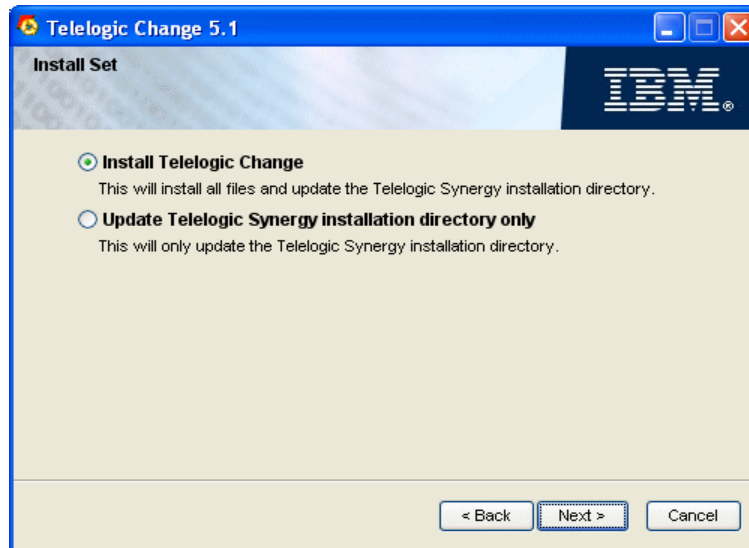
Telelogic Change 5.1

Install Set

IBM.

Install Telelogic Change

This will install all files and update the Telelogic Synergy installation directory.

Update Telelogic Synergy installation directory only

This will only update the Telelogic Synergy installation directory.

< Back

Next >

Cancel